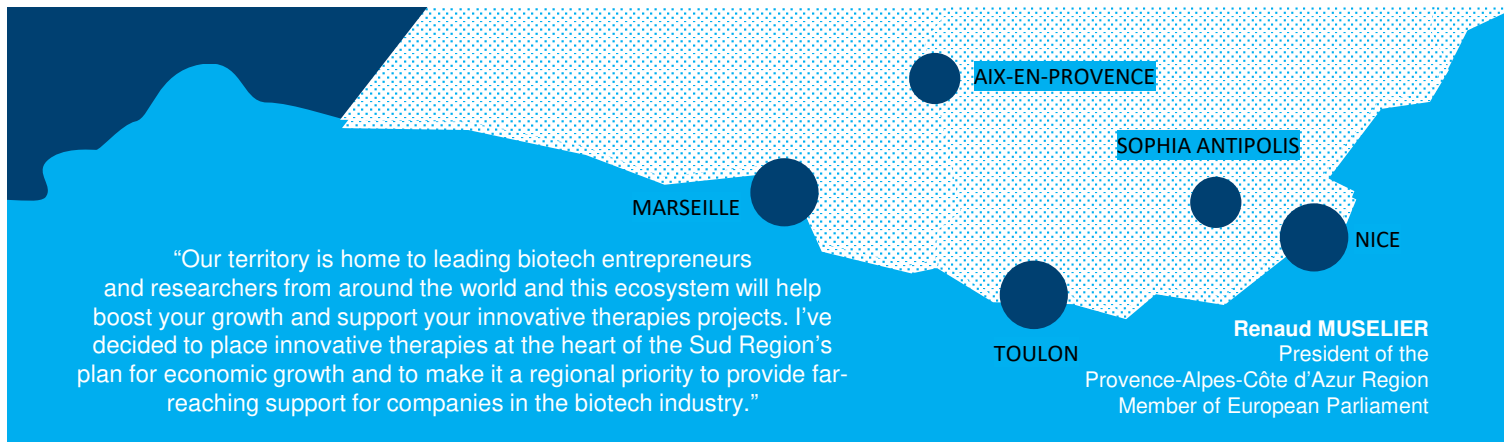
AIX-EN-PROVENCE

SOPHIA ANTIPOLIS

MARSEILLE

NICE

TOULON

“Our territory is home to leading biotech entrepreneurs and researchers from around the world and this ecosystem will help boost your growth and support your innovative therapies projects. I’ve decided to place innovative therapies at the heart of the Sud Region’s plan for economic growth and to make it a regional priority to provide far-reaching support for companies in the biotech industry.”

**Renaud MUSELIER**
President of the
Provence-Alpes-Côte d’Azur Region
Member of European Parliament